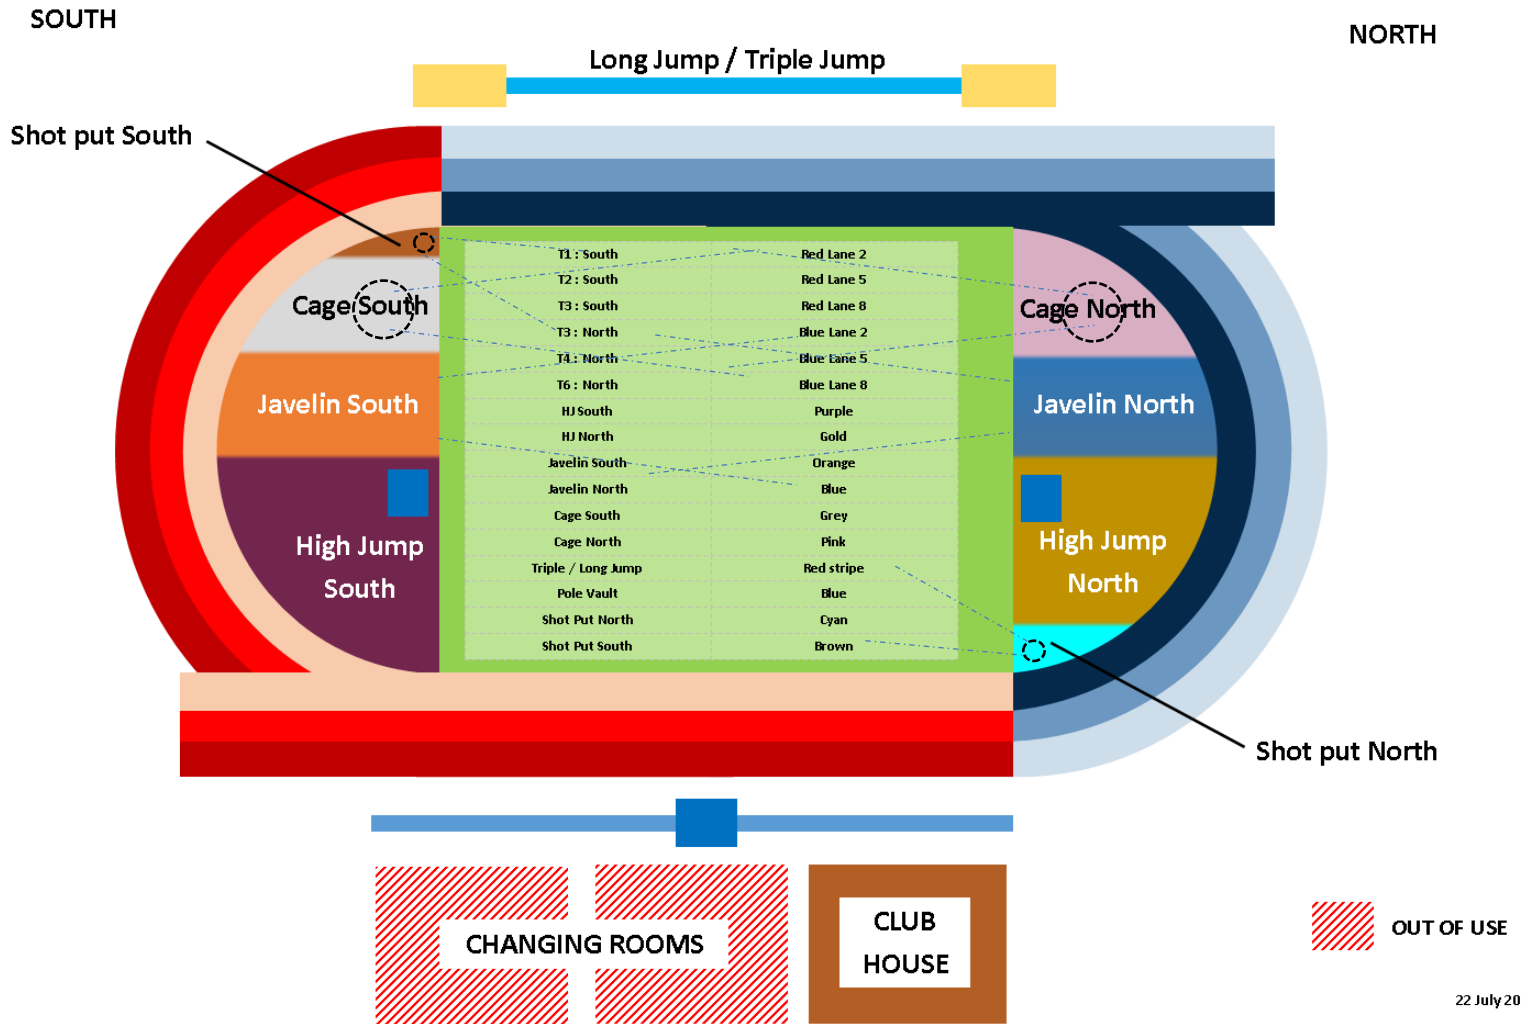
SOUTH

NORTH

Long Jump / Triple Jump

Shot put South

Cage South

Javelin South

High Jump South

Cage North

Javelin North

High Jump North

| | |
|---|---|
| T1 : South | Red Lane 2 |
| T2 : South | Red Lane 5 |
| T3 : South | Red Lane 8 |
| T3 : North | Blue Lane 2 |
| T4 : North | Blue Lane 5 |
| T6 : North | Blue Lane 8 |
| HJ South | Purple |
| HJ North | Gold |
| Javelin South | Orange |
| Javelin North | Blue |
| Cage South | Grey |
| Cage North | Pink |
| Triple / Long Jump | Red stripe |
| Pole Vault | Blue |
| Shot Put North | Cyan |
| Shot Put South | Brown |

Shot put North

CHANGING ROOMS

CLUB HOUSE

OUT OF USE

22 July 20